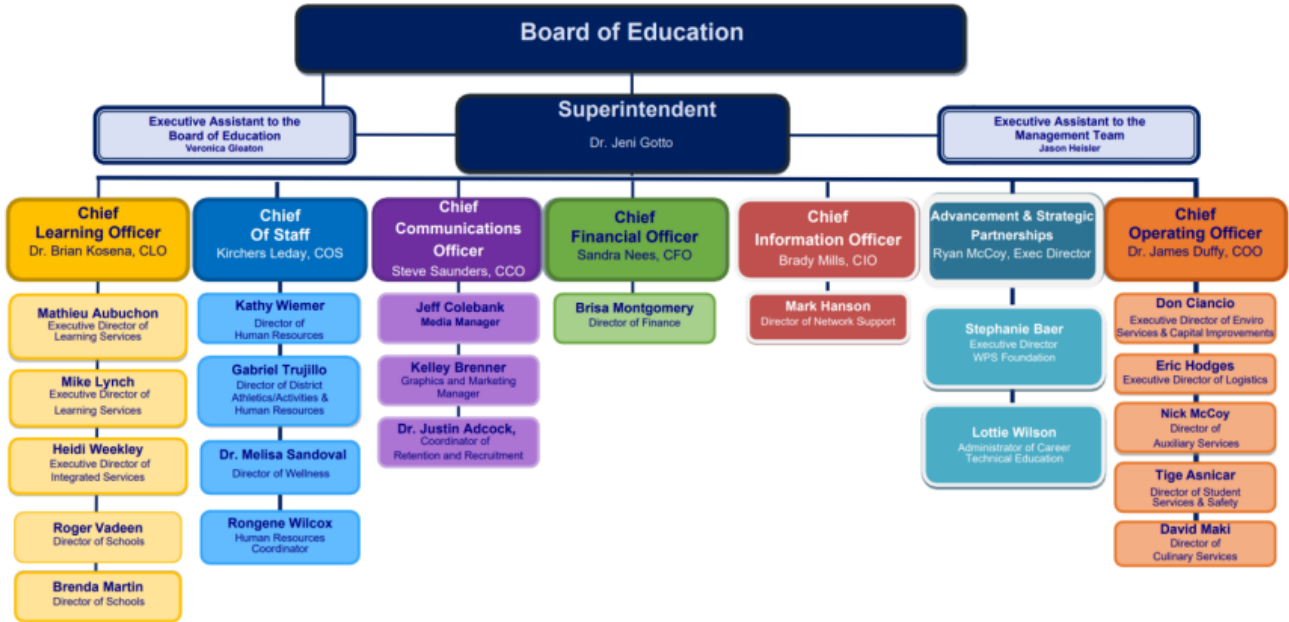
Board of Education

Executive Assistant to the Board of Education
Veronica Gleaton

Superintendent
Dr. Jeni Gotto

Executive Assistant to the Management Team
Jason Heisler

Chief Learning Officer
Dr. Brian Kosena, CLO

Mathieu Aubuchon
Executive Director of Learning Services

Mike Lynch
Executive Director of Learning Services

Heidi Weekley
Executive Director of Integrated Services

Roger Vadeen
Director of Schools

Brenda Martin
Director of Schools

Chief Of Staff
Kirchers Leday, COS

Kathy Wiemer
Director of Human Resources

Gabriel Trujillo
Director of District Athletics/Activities & Human Resources

Dr. Melisa Sandoval
Director of Wellness

Rongene Wilcox
Human Resources Coordinator

Chief Communications Officer
Steve Saunders, CCO

Jeff Colebank
Media Manager

Kelley Brenner
Graphics and Marketing Manager

Dr. Justin Adcock,
Coordinator of Retention and Recruitment

Chief Financial Officer
Sandra Nees, CFO

Brisa Montgomery
Director of Finance

Chief Information Officer
Brady Mills, CIO

Mark Hanson
Director of Network Support

Advancement & Strategic Partnerships
Ryan McCoy, Exec Director

Stephanie Baer
Executive Director WPS Foundation

Lottie Wilson
Administrator of Career Technical Education

Chief Operating Officer
Dr. James Duffy, COO

Don Ciancio
Executive Director of Enviro Services & Capital Improvements

Eric Hodges
Executive Director of Logistics

Nick McCoy
Director of Auxiliary Services

Tige Asnicar
Director of Student Services & Safety

David Maki
Director of Culinary Services